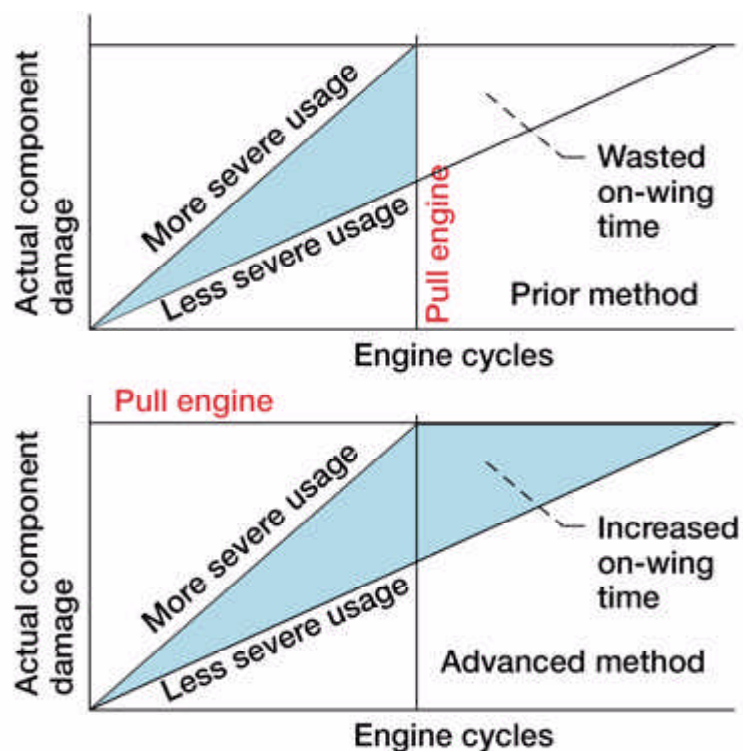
Actual component damage

More severe usage

Less severe usage

Pull engine

Wasted on-wing time

Prior method

Engine cycles

Pull engine

Actual component damage

More severe usage

Less severe usage

Increased on-wing time

Advanced method

Engine cycles